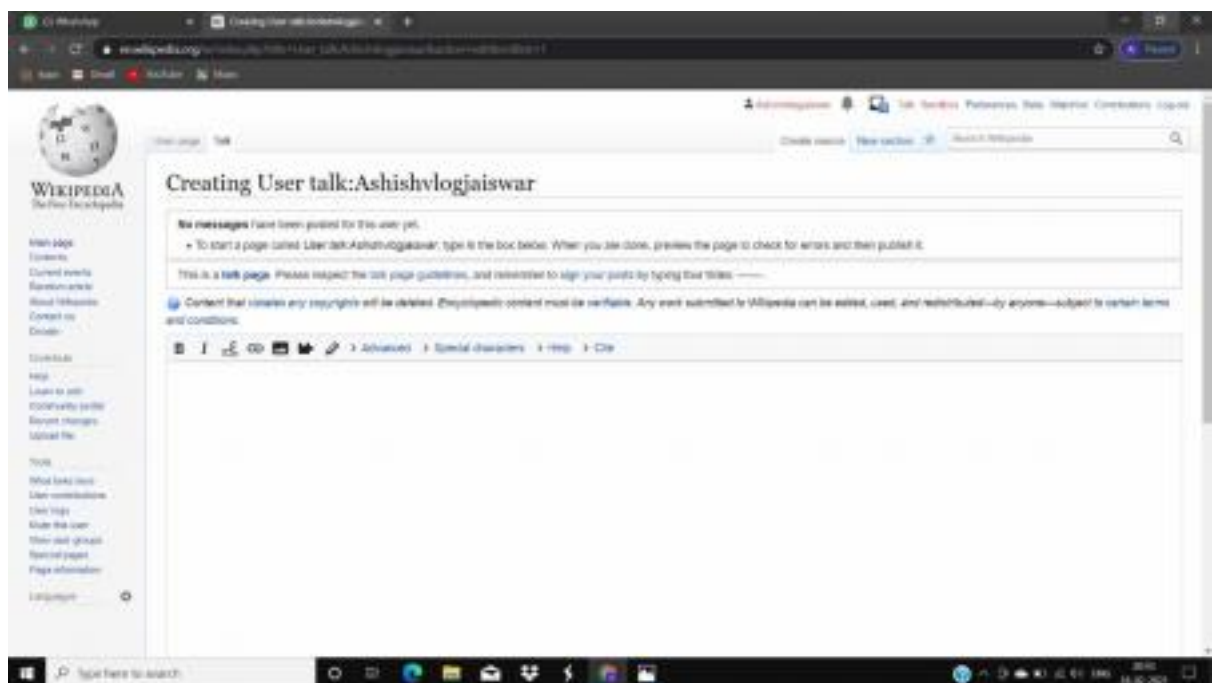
Creating User talk:Ashishvlogjaiswar

WIKIPEDIA
The Free Encyclopedia

User page Talk

Create source New section Search Wikipedia

Talk Sandbox Preferences Beta Watchlist Contributions Log out

No messages have been posted for this user yet.

• To start a page called User talk:Ashishvlogjaiswar, type in the box below. When you are done, preview the page to check for errors and then publish it.

This is a talk page. Please respect the talk page guidelines, and remember to sign your posts by typing four tildes ~~~~.

Content that violates any copyrights will be deleted. Encyclopedic content must be verifiable. Any work submitted to Wikipedia can be edited, used, and redistributed—by anyone—subject to certain terms and conditions.

> Advanced > Special characters > Help > Cite

Main page
Contents
Current events
Random article
About Wikipedia
Contact us
Donate

Contribute
Help
Learn to edit
Community portal
Recent changes
Upload file

Tools
What links here
User contributions
User logs
Mute this user
View user groups
Special pages
Page information

Languages

Type here to search